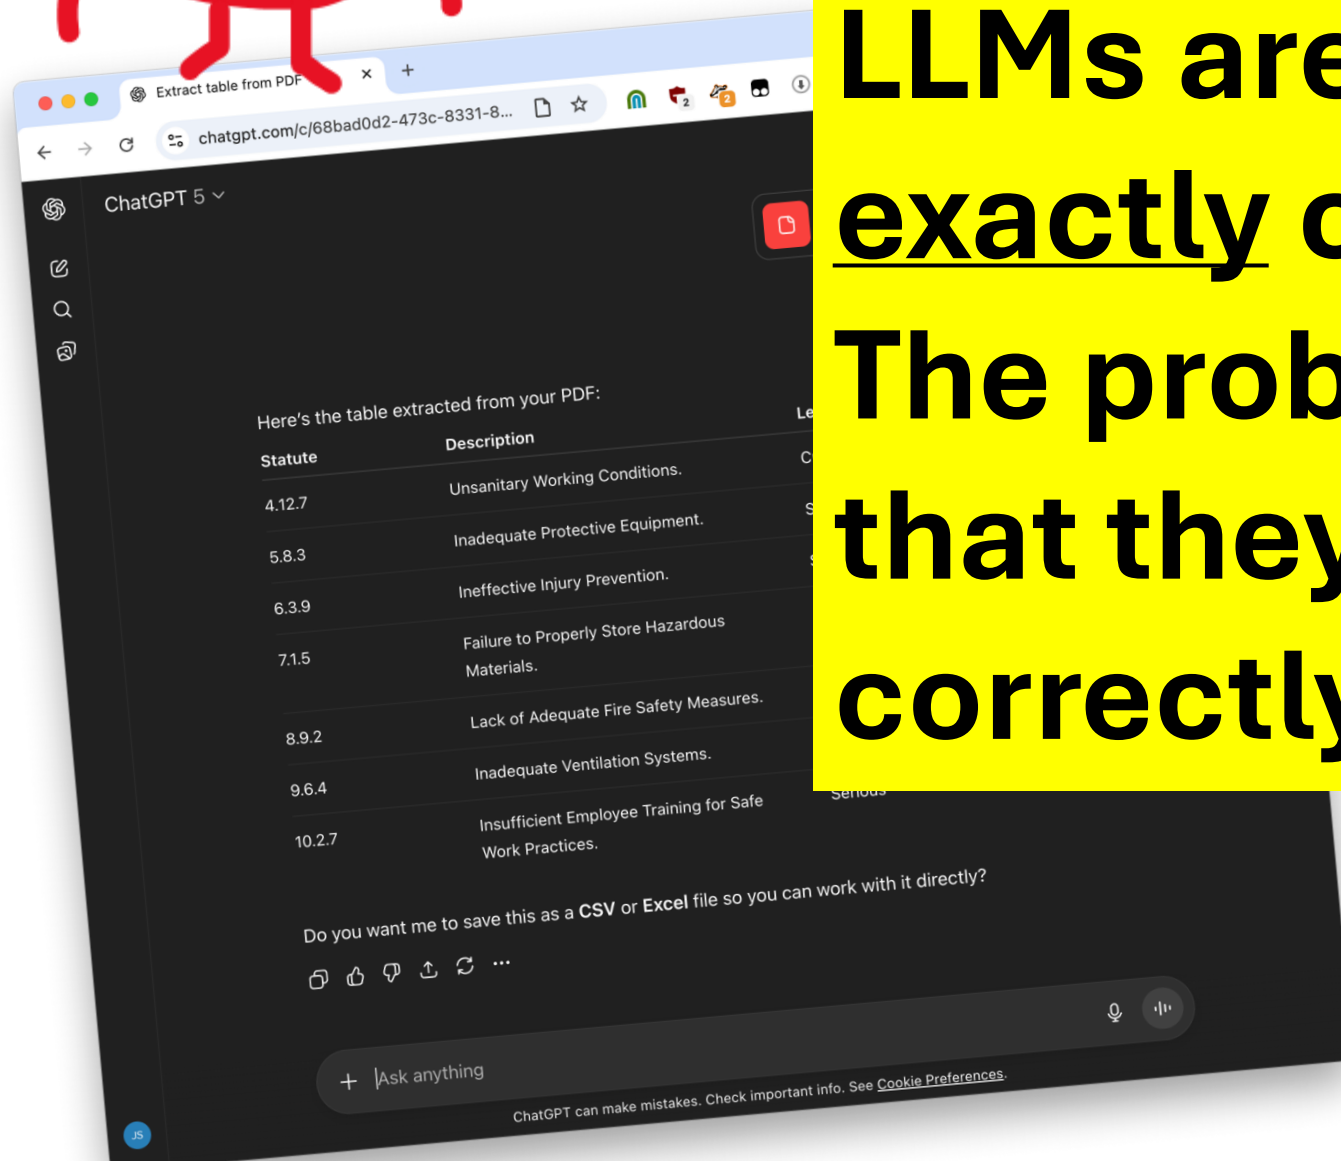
Extract table from PDF
chatgpt.com/c/68bad0d2-473c-8331-8...

ChatGPT 5

Here's the table extracted from your PDF:

| Statute | Description | Le |
|---|---|---|
| 4.12.7 | Unsanitary Working Conditions. | C |
| 5.8.3 | Inadequate Protective Equipment. | S |
| 6.3.9 | Ineffective Injury Prevention. | S |
| 7.1.5 | Failure to Properly Store Hazardous Materials. | |
| 8.9.2 | Lack of Adequate Fire Safety Measures. | |
| 9.6.4 | Inadequate Ventilation Systems. | |
| 10.2.7 | Insufficient Employee Training for Safe Work Practices. | Serious |

Do you want me to save this as a **CSV** or **Excel** file so you can work with it directly?

Ask anything

ChatGPT can make mistakes. Check important info. See Cookie Preferences.

JS

LLMs are
exactly c
The prob
that they
correctly